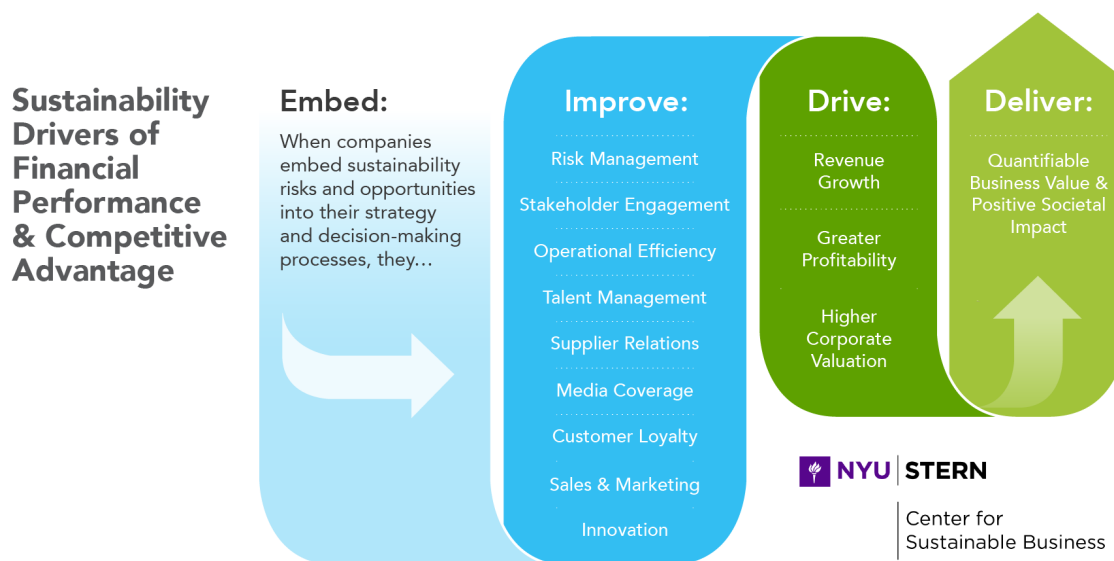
Sustainability Drivers of Financial Performance & Competitive Advantage

Embed:

When companies embed sustainability risks and opportunities into their strategy and decision-making processes, they…

Improve:

Risk Management

Stakeholder Engagement

Operational Efficiency

Talent Management

Supplier Relations

Media Coverage

Customer Loyalty

Sales & Marketing

Innovation

Drive:

Revenue Growth

Greater Profitability

Higher Corporate Valuation

Deliver:

Quantifiable Business Value & Positive Societal Impact

NYU | STERN

Center for Sustainable Business